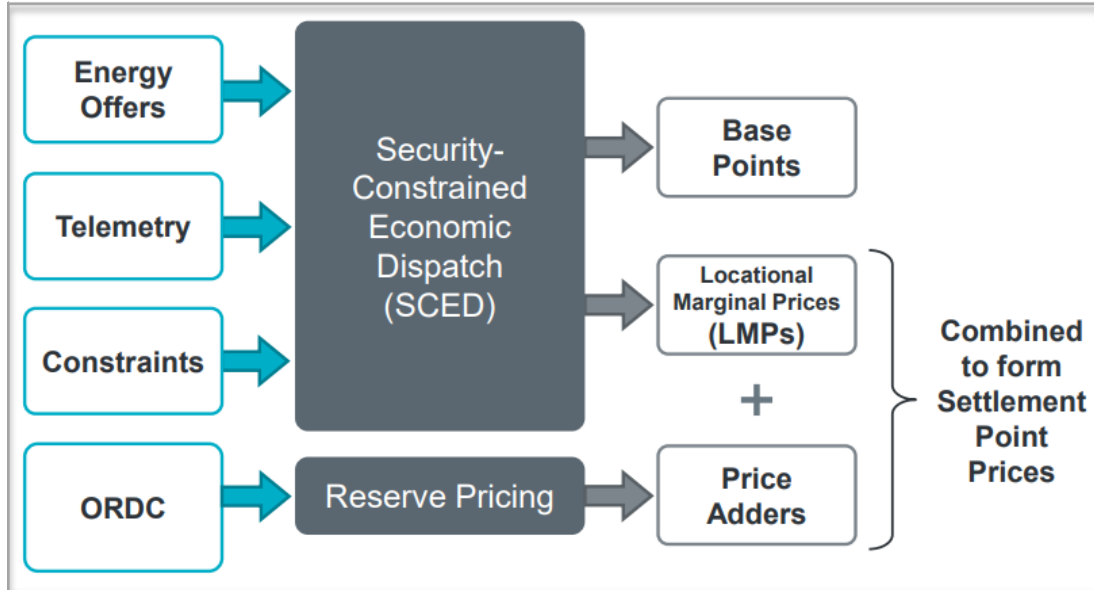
Energy Offers

Telemetry

Constraints

ORDC

Security-Constrained Economic Dispatch (SCED)

Reserve Pricing

Base Points

Locational Marginal Prices (LMPs)

+

Price Adders

Combined to form Settlement Point Prices